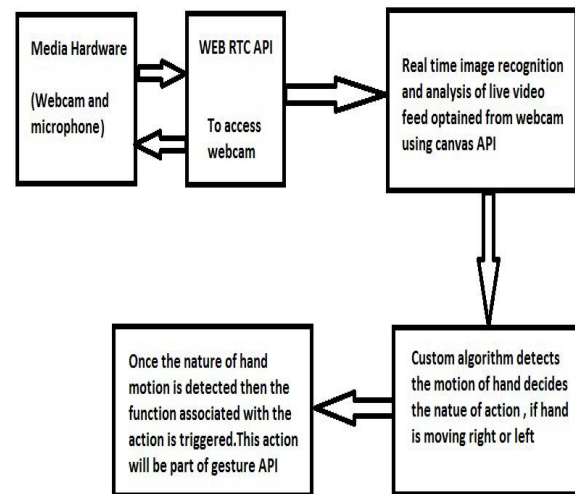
Media Hardware

(Webcam and microphone)

WEB RTC API

To access webcam

Real time image recognition and analysis of live video feed optained from webcam using canvas API

Custom algorithm detects the motion of hand decides the natue of action , if hand is moving right or left

Once the nature of hand motion is detected then the function associated with the action is triggered.This action will be part of gesture API